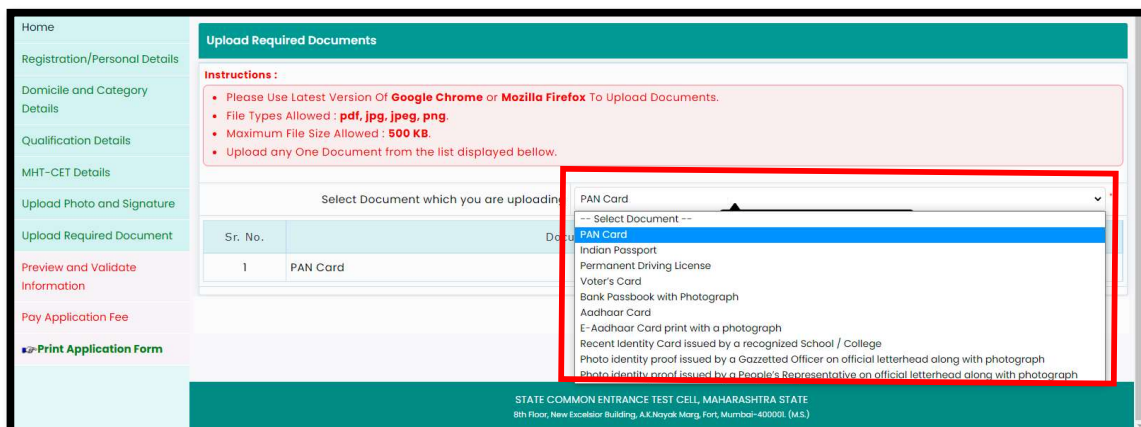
Home

Registration/Personal Details

Domicile and Category Details

Qualification Details

MHT-CET Details

Upload Photo and Signature

Upload Required Document

Preview and Validate Information

Pay Application Fee

Print Application Form

Upload Required Documents

Instructions :

- Please Use Latest Version Of **Google Chrome** or **Mozilla Firefox** To Upload Documents.
- File Types Allowed : **pdf, jpg, jpeg, png**.
- Maximum File Size Allowed : **500 KB**.
- Upload any One Document from the list displayed bellow.

Select Document which you are uploadin

PAN Card

-- Select Document --
PAN Card
Indian Passport
Permanent Driving License
Voter's Card
Bank Passbook with Photograph
Aadhaar Card
E-Aadhaar Card print with a photograph
Recent Identity Card issued by a recognized School / College
Photo identity proof issued by a Gazzetted Officer on official letterhead along with photograph
Photo identity proof issued by a People's Representative on official letterhead along with photograph

| Sr. No. | Docu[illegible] |
|---|---|
| 1 | PAN Card |

STATE COMMON ENTRANCE TEST CELL, MAHARASHTRA STATE
8th Floor, New Excelsior Building, A.K.Nayak Marg, Fort, Mumbai-400001. (M.S.)